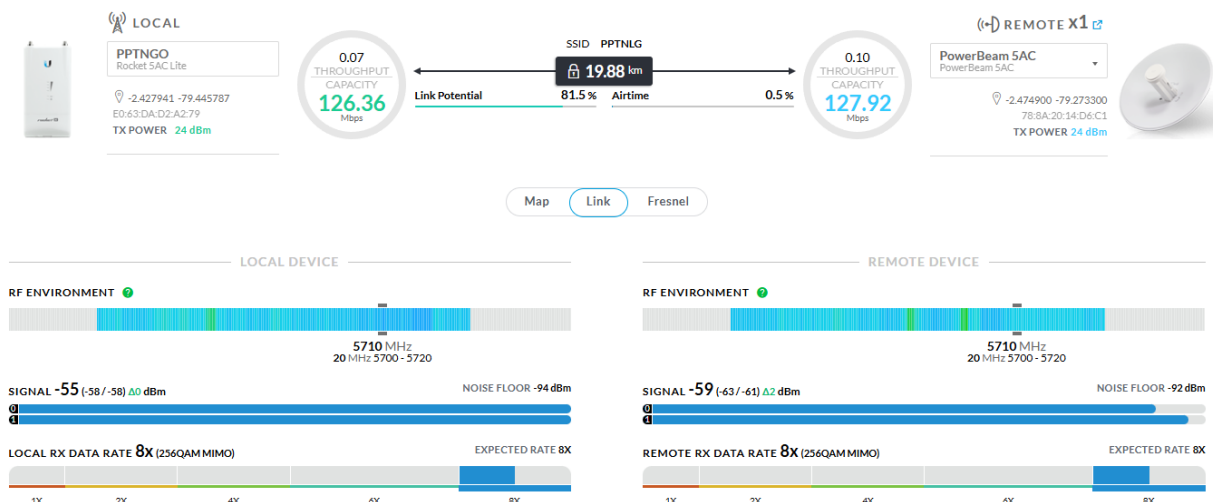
LOCAL

PPTNGO
Rocket 5AC Lite

-2.427941 -79.445787
E0:63:DA:D2:A2:79
TX POWER 24 dBm

0.07
THROUGHPUT
CAPACITY
126.36
Mbps

SSID PPTNLG

19.88 km

Link Potential 81.5 %
Airtime 0.5 %

0.10
THROUGHPUT
CAPACITY
127.92
Mbps

REMOTE x1

PowerBeam 5AC
PowerBeam 5AC

-2.474900 -79.273300
78:8A:20:14:D6:C1
TX POWER 24 dBm

Map
Link
Fresnel

LOCAL DEVICE

RF ENVIRONMENT

5710 MHz
20 MHz 5700 - 5720

SIGNAL -55 (-58 / -58) Δ0 dBm
NOISE FLOOR -94 dBm

0
1

LOCAL RX DATA RATE 8x (256QAM MIMO)
EXPECTED RATE 8X

1X 2X 4X 6X 8X

REMOTE DEVICE

RF ENVIRONMENT

5710 MHz
20 MHz 5700 - 5720

SIGNAL -59 (-63 / -61) Δ2 dBm
NOISE FLOOR -92 dBm

0
1

REMOTE RX DATA RATE 8x (256QAM MIMO)
EXPECTED RATE 8X

1X 2X 4X 6X 8X